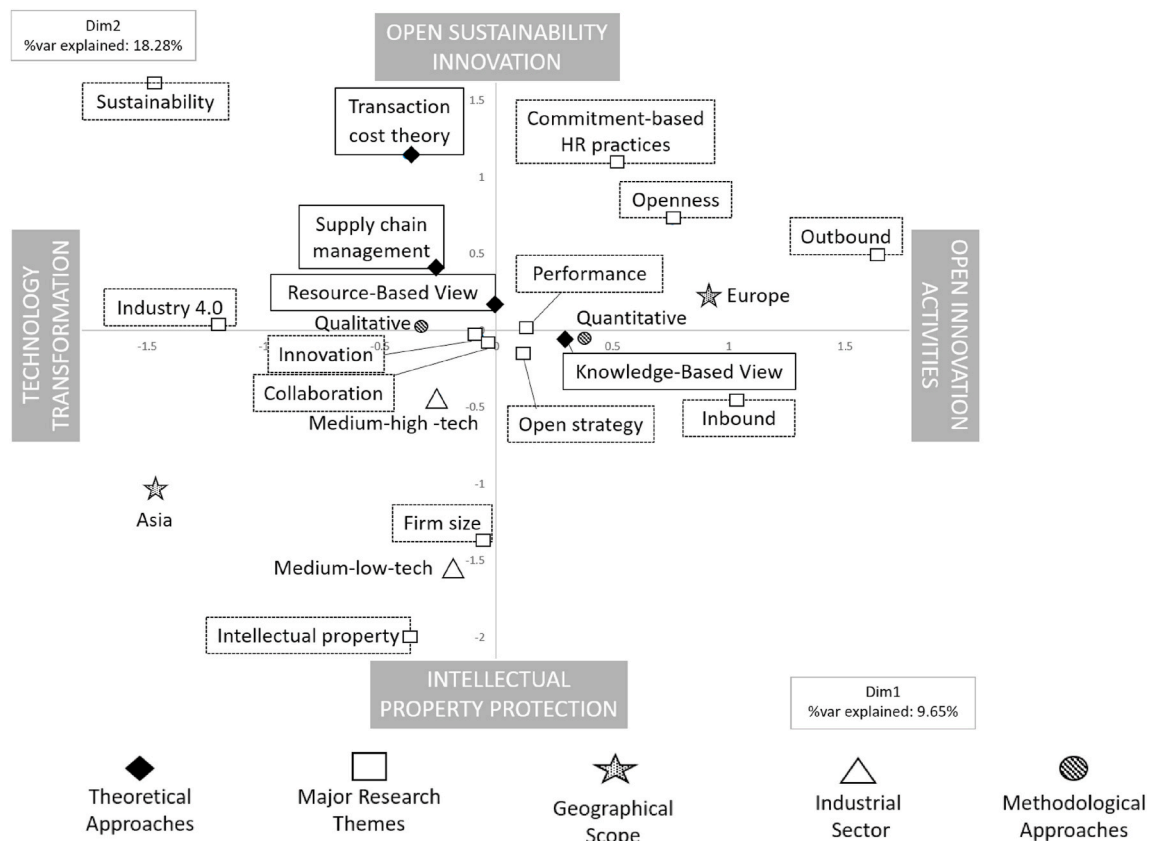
Dim2
%var explained: 18.28%

OPEN SUSTAINABILITY INNOVATION

Sustainability

Transaction cost theory

Commitment-based HR practices

Openness

Outbound

Supply chain management

Performance

Resource-Based View

Europe

Industry 4.0

Qualitative

Quantitative

Innovation

Knowledge-Based View

Collaboration

Inbound

Medium-high -tech

Open strategy

TECHNOLOGY TRANSFORMATION

OPEN INNOVATION ACTIVITIES

Asia

Firm size

Medium-low-tech

Intellectual property

1.5
1
0.5
0
-0.5
-1
-1.5
-2
-1.5
-1
-0.5
0
0.5
1
1.5

INTELLECTUAL PROPERTY PROTECTION

Dim1
%var explained: 9.65%

Theoretical Approaches

Major Research Themes

Geographical Scope

Industrial Sector

Methodological Approaches